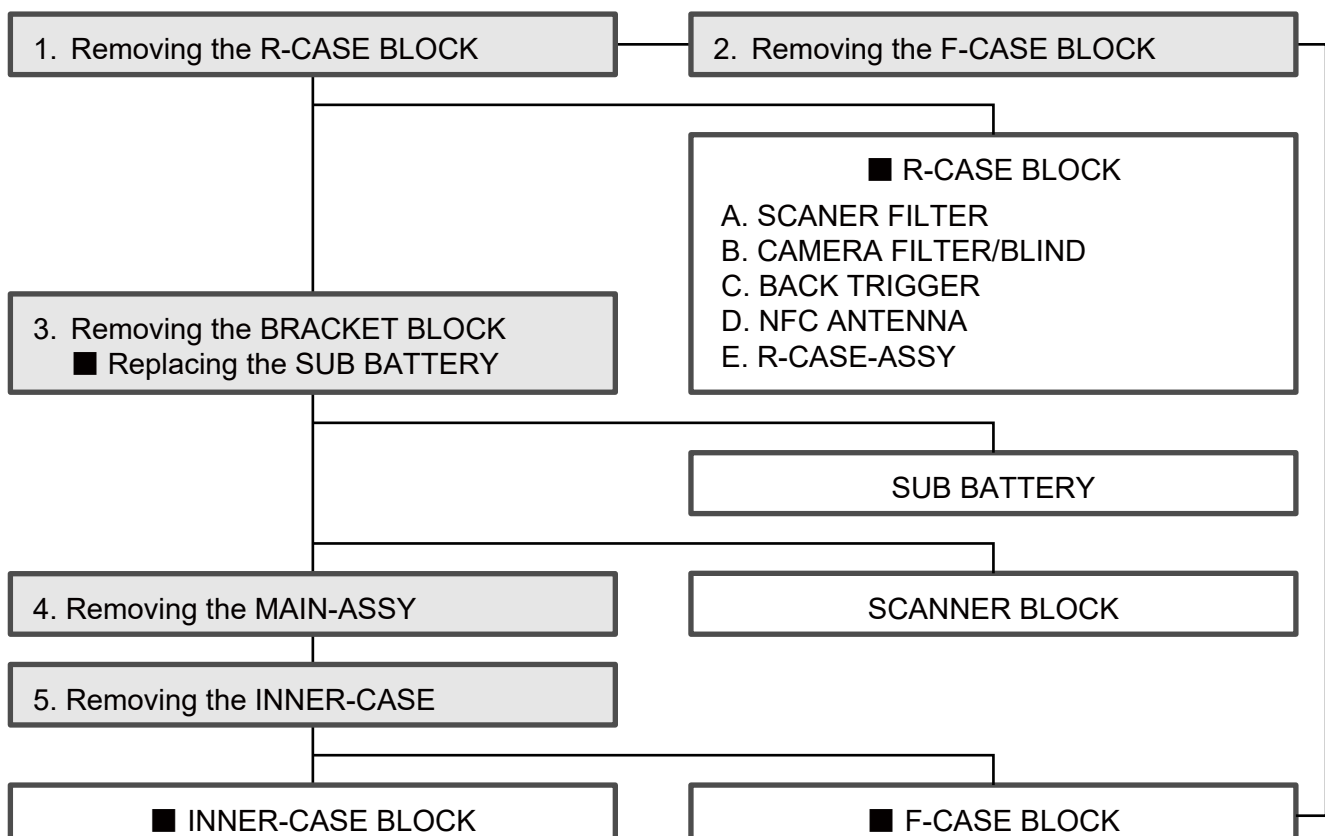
1. Removing the R-CASE BLOCK

2. Removing the F-CASE BLOCK

■ R-CASE BLOCK
A. SCANER FILTER
B. CAMERA FILTER/BLIND
C. BACK TRIGGER
D. NFC ANTENNA
E. R-CASE-ASSY

3. Removing the BRACKET BLOCK
■ Replacing the SUB BATTERY

SUB BATTERY

4. Removing the MAIN-ASSY

SCANNER BLOCK

5. Removing the INNER-CASE

■ INNER-CASE BLOCK

■ F-CASE BLOCK